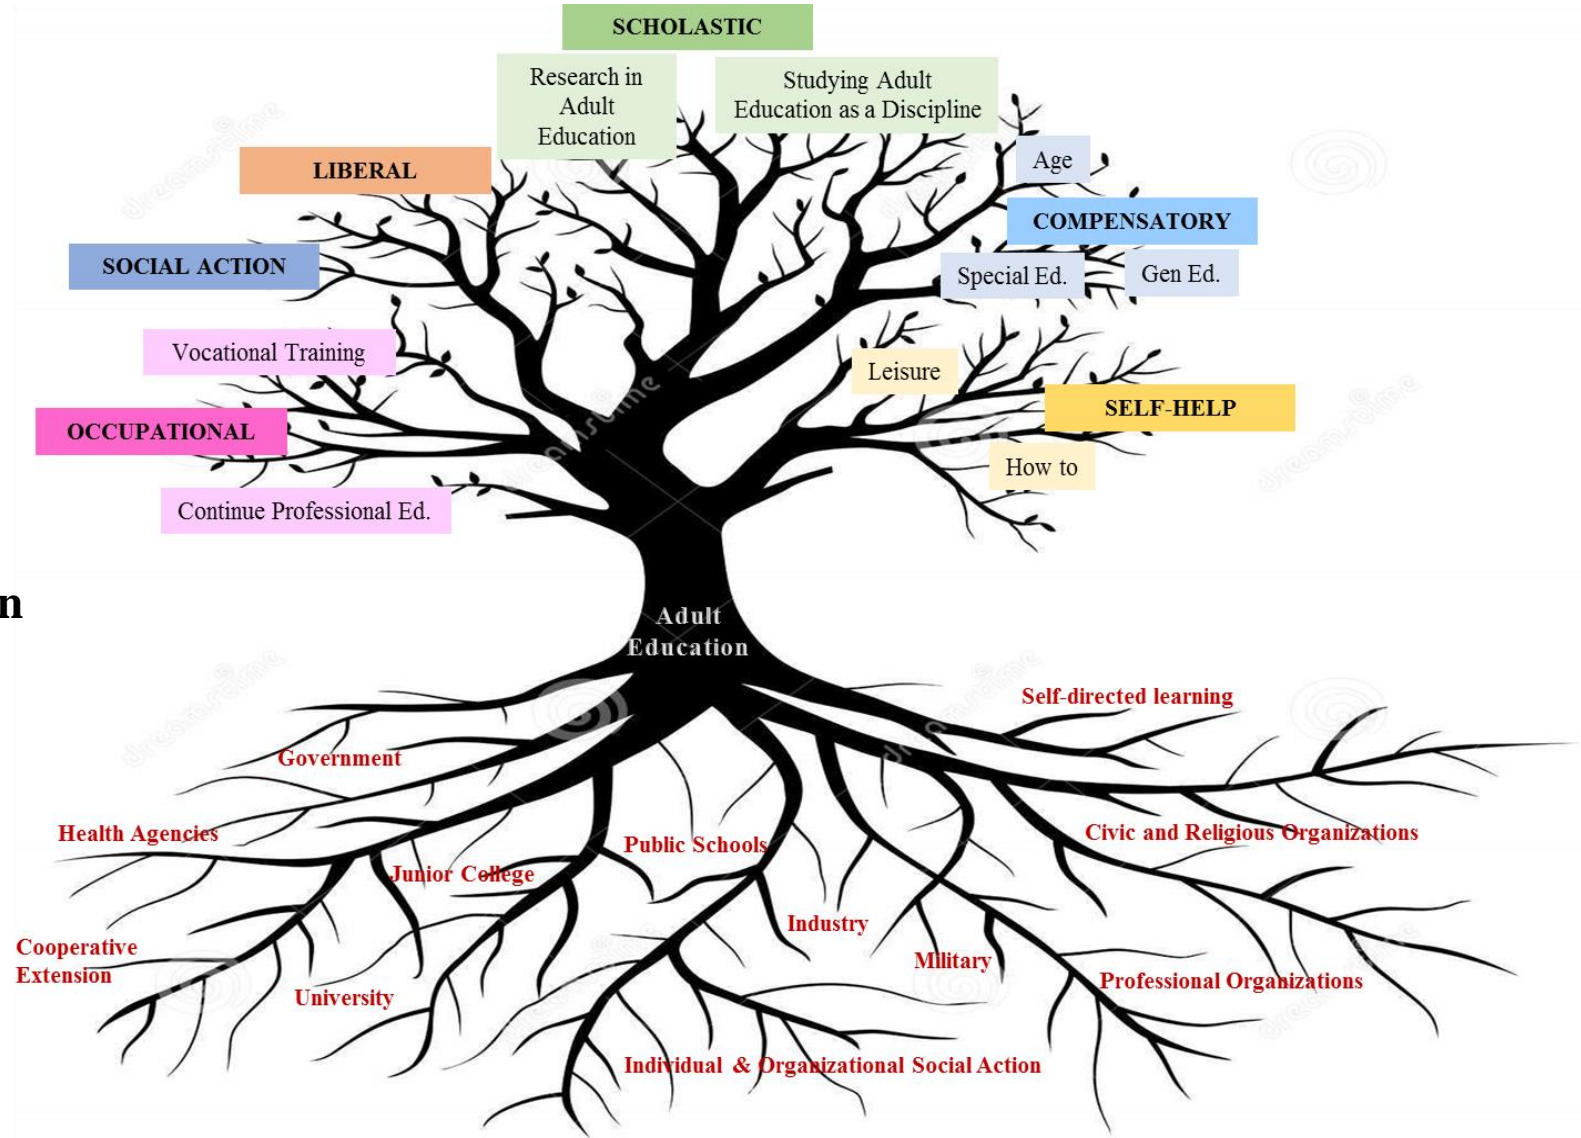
SCHOLASTIC

Research in Adult Education

Studying Adult Education as a Discipline

LIBERAL

Age

COMPENSATORY

SOCIAL ACTION

Special Ed.

Gen Ed.

Vocational Training

Leisure

SELF-HELP

OCCUPATIONAL

How to

Continue Professional Ed.

n

Adult Education

Self-directed learning

Government

Health Agencies

Civic and Religious Organizations

Public Schools

Junior College

Industry

Cooperative Extension

Military

Professional Organizations

University

Individual & Organizational Social Action